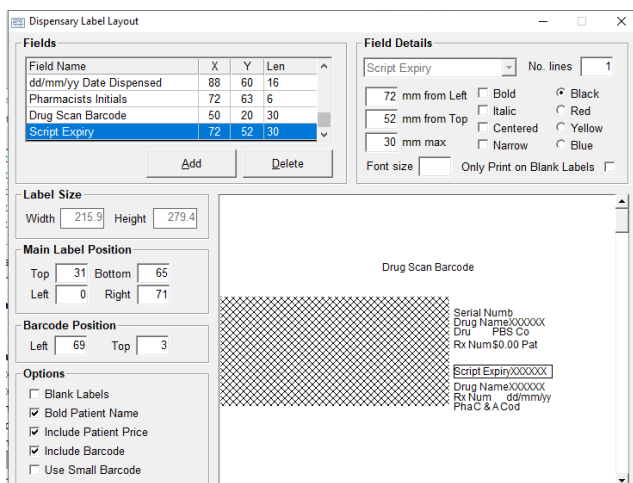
Dispensary Label Layout

Fields

| Field Name | X | Y | Len |
|---|---|---|---|
| dd/mm/yy Date Dispensed | 88 | 60 | 16 |
| Pharmacists Initials | 72 | 63 | 6 |
| Drug Scan Barcode | 50 | 20 | 30 |
| Script Expiry | 72 | 52 | 30 |

Add Delete

Field Details

Script Expiry
No. lines 1
72 mm from Left
52 mm from Top
30 mm max
Bold
Italic
Centered
Narrow
Black
Red
Yellow
Blue
Font size
Only Print on Blank Labels

Label Size
Width 215.9 Height 279.4

Main Label Position
Top 31 Bottom 65
Left 0 Right 71

Barcode Position
Left 69 Top 3

Options
Blank Labels
Bold Patient Name
Include Patient Price
Include Barcode
Use Small Barcode

Drug Scan Barcode

Serial Numb
Drug NameXXXXXX
Dru PBS Co
Rx Num$0.00 Pat

Script ExpiryXXXXXX

Drug NameXXXXXX
Rx Num dd/mm/yy
PhaC & A Cod